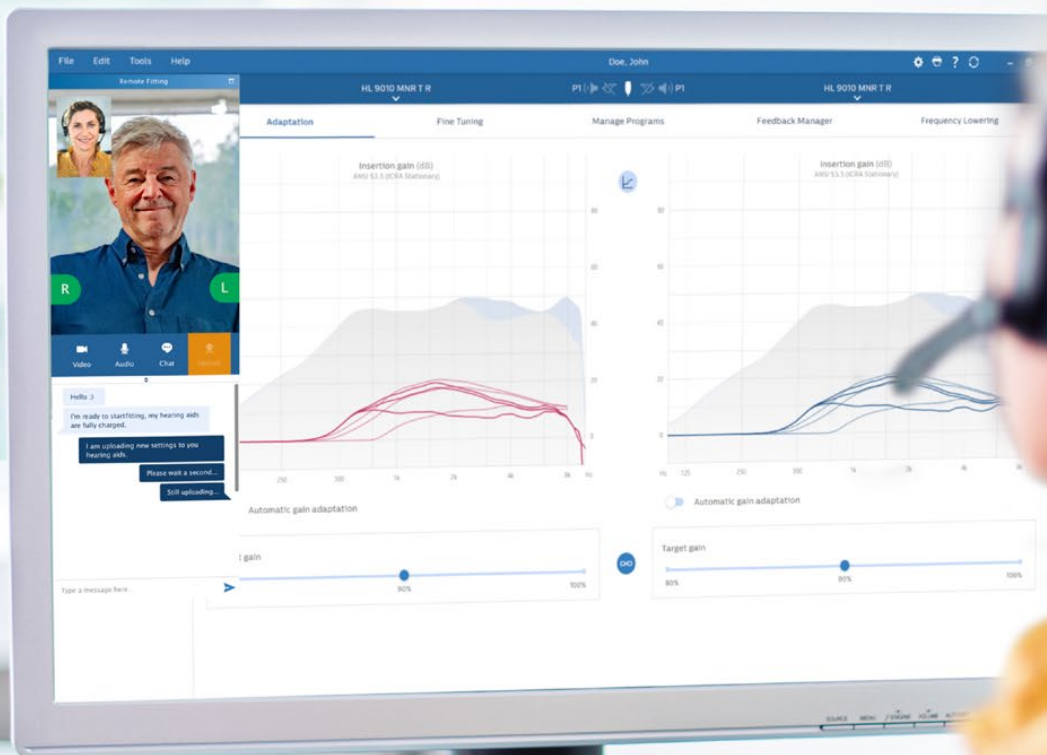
File Edit Tools Help

Doe, John

Remote Fitting

HL 9010 MNR T R

P1

P1

HL 9010 MNR T R

Adaptation

Fine Tuning

Manage Programs

Feedback Manager

Frequency Lowering

R

L

Video

Audio

Chat

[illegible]

Hello :)

I'm ready to startfitting, my hearing aids are fully charged.

I am uploading new settings to you hearing aids.

Please wait a second...

Still uploading...

Type a message here...

Insertion gain (dB)

ANSI S3.5 (ICRA Stationary)

80

60

40

20

0

250

500

1k

2k

4k

8k

Hz

Automatic gain adaptation

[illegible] gain

80%

90%

100%

Insertion gain (dB)

ANSI S3.5 (ICRA Stationary)

80

60

40

20

0

Hz

125

250

500

1k

2k

4k

8k

Automatic gain adaptation

Target gain

80%

90%

100%

SOURCE

MENU

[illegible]

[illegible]

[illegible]